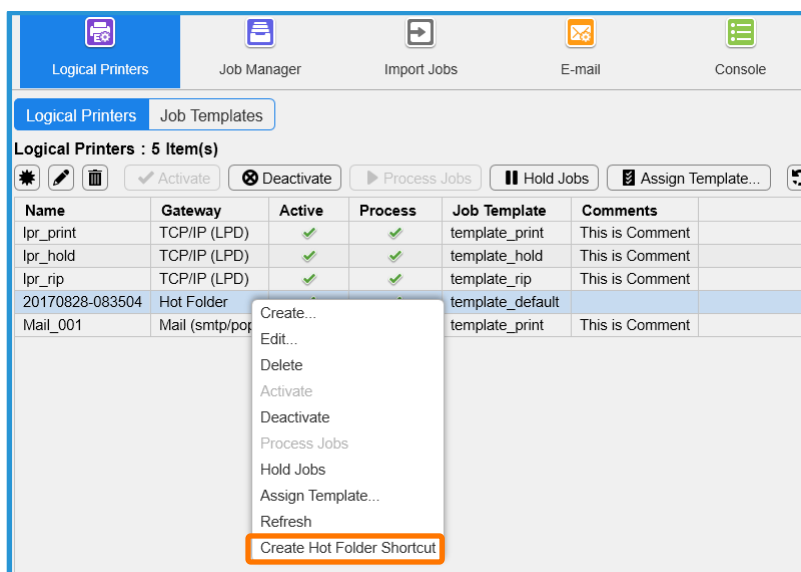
Logical Printers
Job Manager
Import Jobs
E-mail
Console

Logical Printers
Job Templates

Logical Printers : 5 Item(s)

Activate
Deactivate
Process Jobs
Hold Jobs
Assign Template...

| Name | Gateway | Active | Process | Job Template | Comments |
|---|---|---|---|---|---|
| lpr_print | TCP/IP (LPD) | ✔ | ✔ | template_print | This is Comment |
| lpr_hold | TCP/IP (LPD) | ✔ | ✔ | template_hold | This is Comment |
| lpr_rip | TCP/IP (LPD) | ✔ | ✔ | template_rip | This is Comment |
| 20170828-083504 | Hot Folder | | | template_default | |
| Mail_001 | Mail (smtp/pop | | | template_print | This is Comment |

Create...
Edit...
Delete
Activate
Deactivate
Process Jobs
Hold Jobs
Assign Template...
Refresh
Create Hot Folder Shortcut